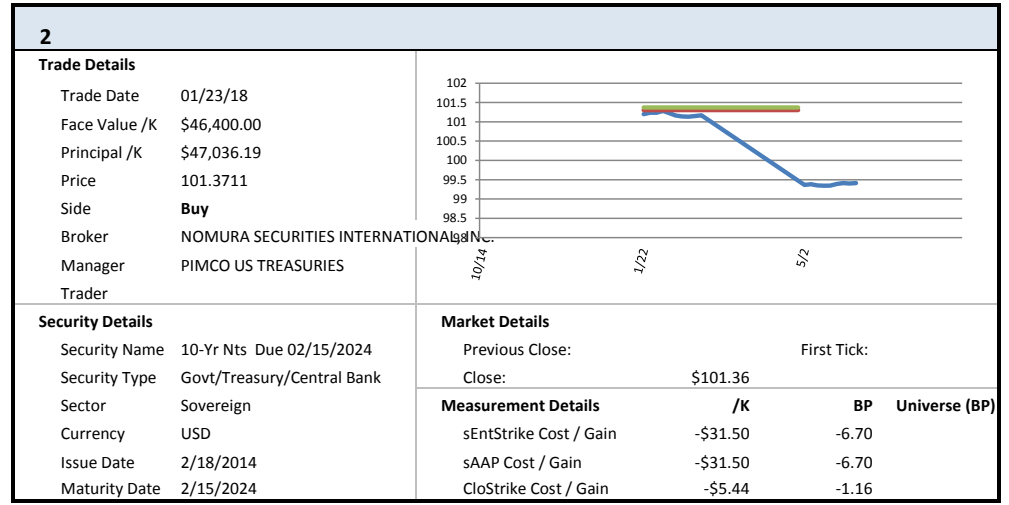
2

Trade Details

| | |
|---|---|
| Trade Date | 01/23/18 |
| Face Value /K | \$46,400.00 |
| Principal /K | \$47,036.19 |
| Price | 101.3711 |
| Side | **Buy** |
| Broker | NOMURA SECURITIES INTERNATIONAL INC. |
| Manager | PIMCO US TREASURIES |
| Trader | |

102
101.5
101
100.5
100
99.5
99
98.5
98
10/14
1/22
5/2

Security Details

| | |
|---|---|
| Security Name | 10-Yr Nts Due 02/15/2024 |
| Security Type | Govt/Treasury/Central Bank |
| Sector | Sovereign |
| Currency | USD |
| Issue Date | 2/18/2014 |
| Maturity Date | 2/15/2024 |

Market Details

| | | |
|---|---|---|
| Previous Close: | | First Tick: |
| Close: | \$101.36 | |

| Measurement Details | /K | BP | Universe (BP) |
|---|---|---|---|
| sEntStrike Cost / Gain | -\$31.50 | -6.70 | |
| sAAP Cost / Gain | -\$31.50 | -6.70 | |
| CloStrike Cost / Gain | -\$5.44 | -1.16 | |